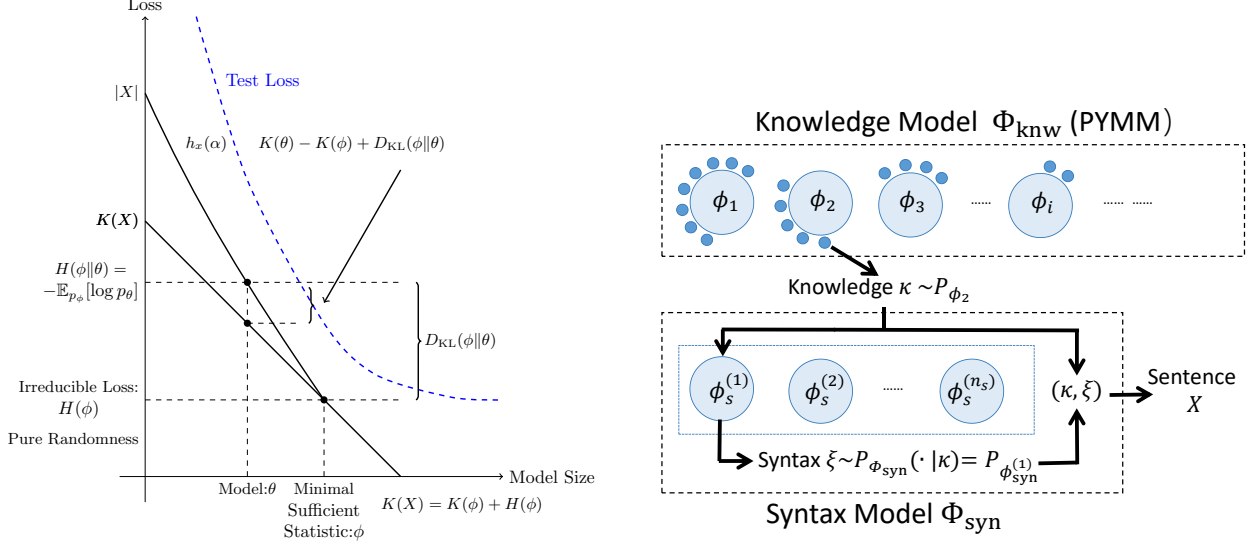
Loss

Test Loss

$|X|$

$h_x(\alpha)$

$K(\theta) - K(\phi) + D_{\mathrm{KL}}(\phi\|\theta)$

$\boldsymbol{K(X)}$

$H(\phi\|\theta) = -\mathbb{E}_{p_\phi}[\log p_\theta]$

$D_{\mathrm{KL}}(\phi\|\theta)$

Irreducible Loss: $H(\phi)$

Pure Randomness

Model Size

Model:$\theta$

Minimal Sufficient Statistic:$\phi$

$K(X) = K(\phi) + H(\phi)$

Knowledge Model $\Phi_{\mathrm{knw}}$ (PYMM)

$\phi_1$ $\phi_2$ $\phi_3$ ...... $\phi_i$ ...... ......

Knowledge $\kappa \sim P_{\phi_2}$

$\phi_s^{(1)}$ $\phi_s^{(2)}$ ...... $\phi_s^{(n_s)}$

$(\kappa, \xi)$

Sentence $X$

Syntax $\xi \sim P_{\Phi_{\mathrm{syn}}}(\cdot\,|\kappa) = P_{\phi_{\mathrm{syn}}^{(1)}}$

Syntax Model $\Phi_{\mathrm{syn}}$